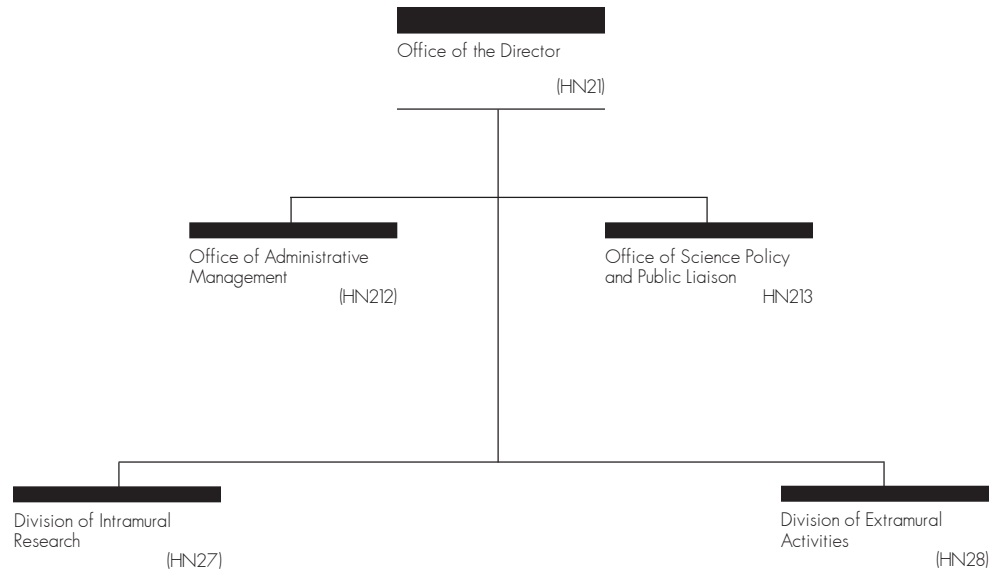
Office of the Director
(HN21)

Office of Administrative Management
(HN212)

Office of Science Policy and Public Liaison
HN213

Division of Intramural Research
(HN27)

Division of Extramural Activities
(HN28)